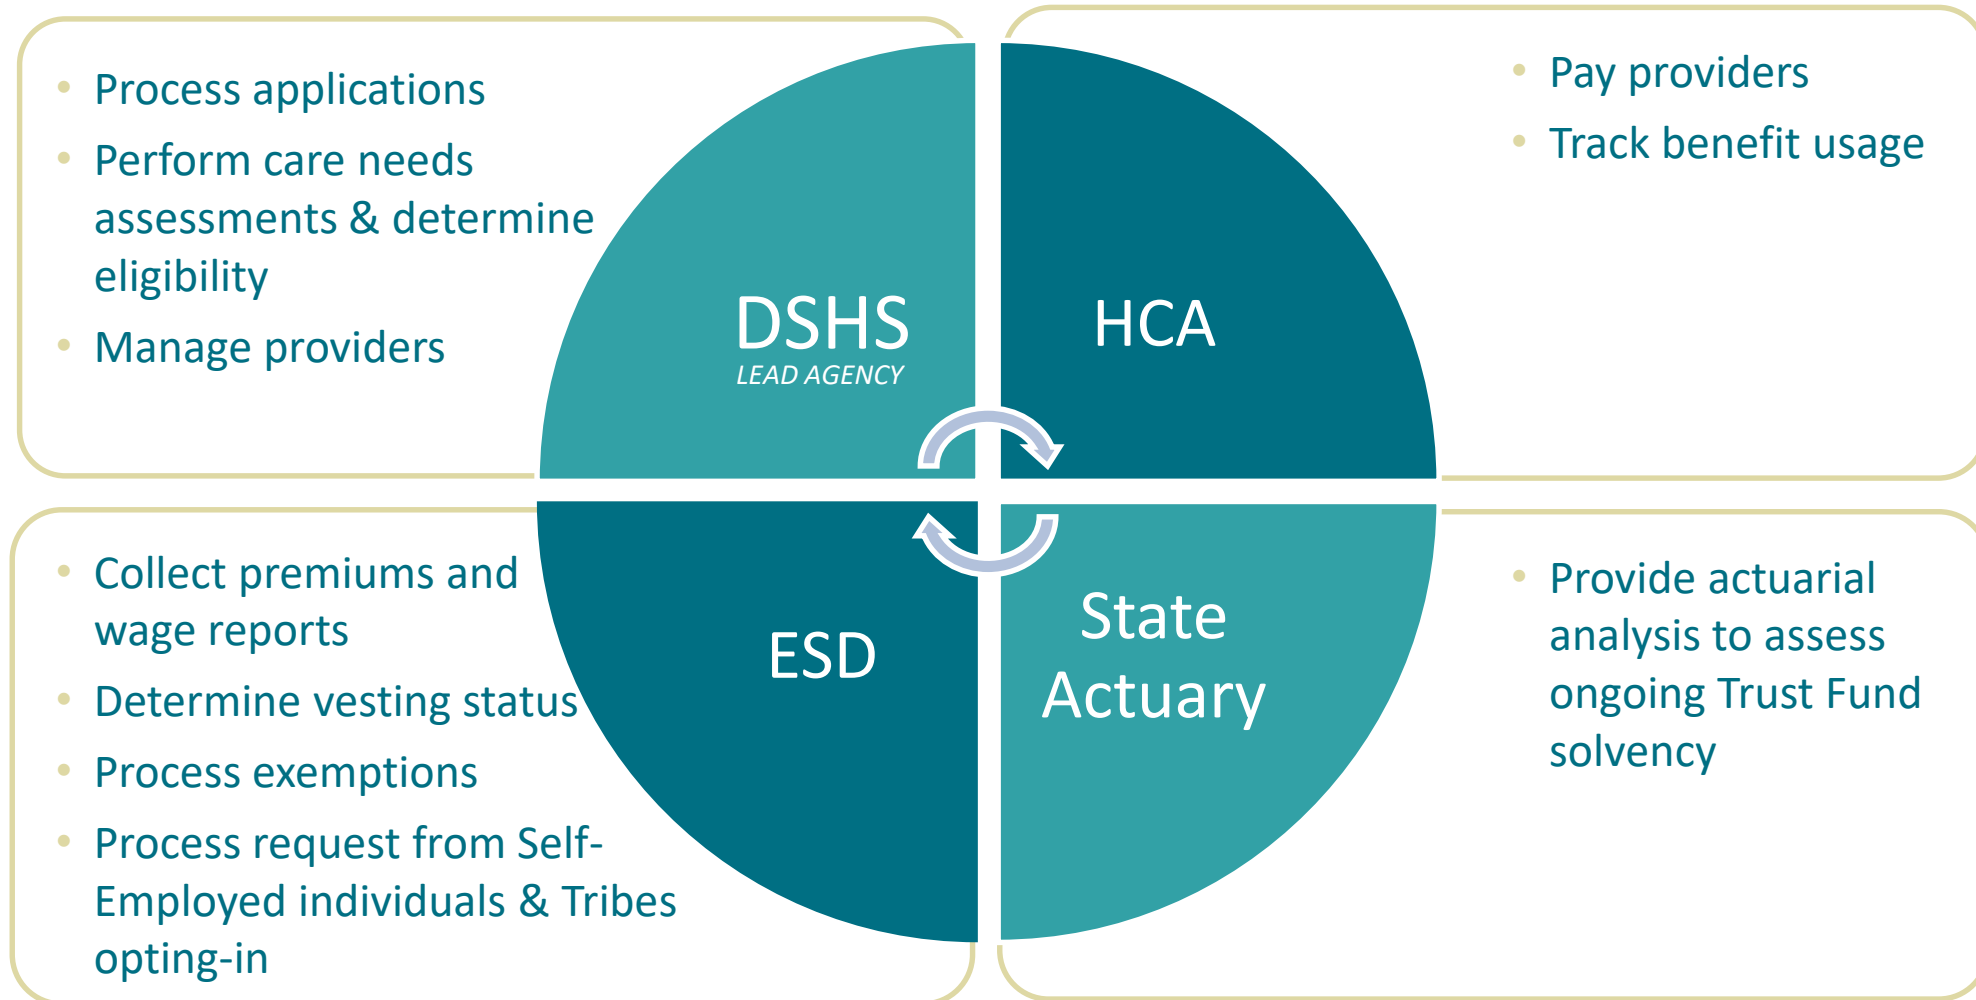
- Process applications
- Perform care needs assessments & determine eligibility
- Manage providers

DSHS
LEAD AGENCY

HCA

- Pay providers
- Track benefit usage

- Collect premiums and wage reports
- Determine vesting status
- Process exemptions
- Process request from Self-Employed individuals & Tribes opting-in

ESD

State Actuary

- Provide actuarial analysis to assess ongoing Trust Fund solvency